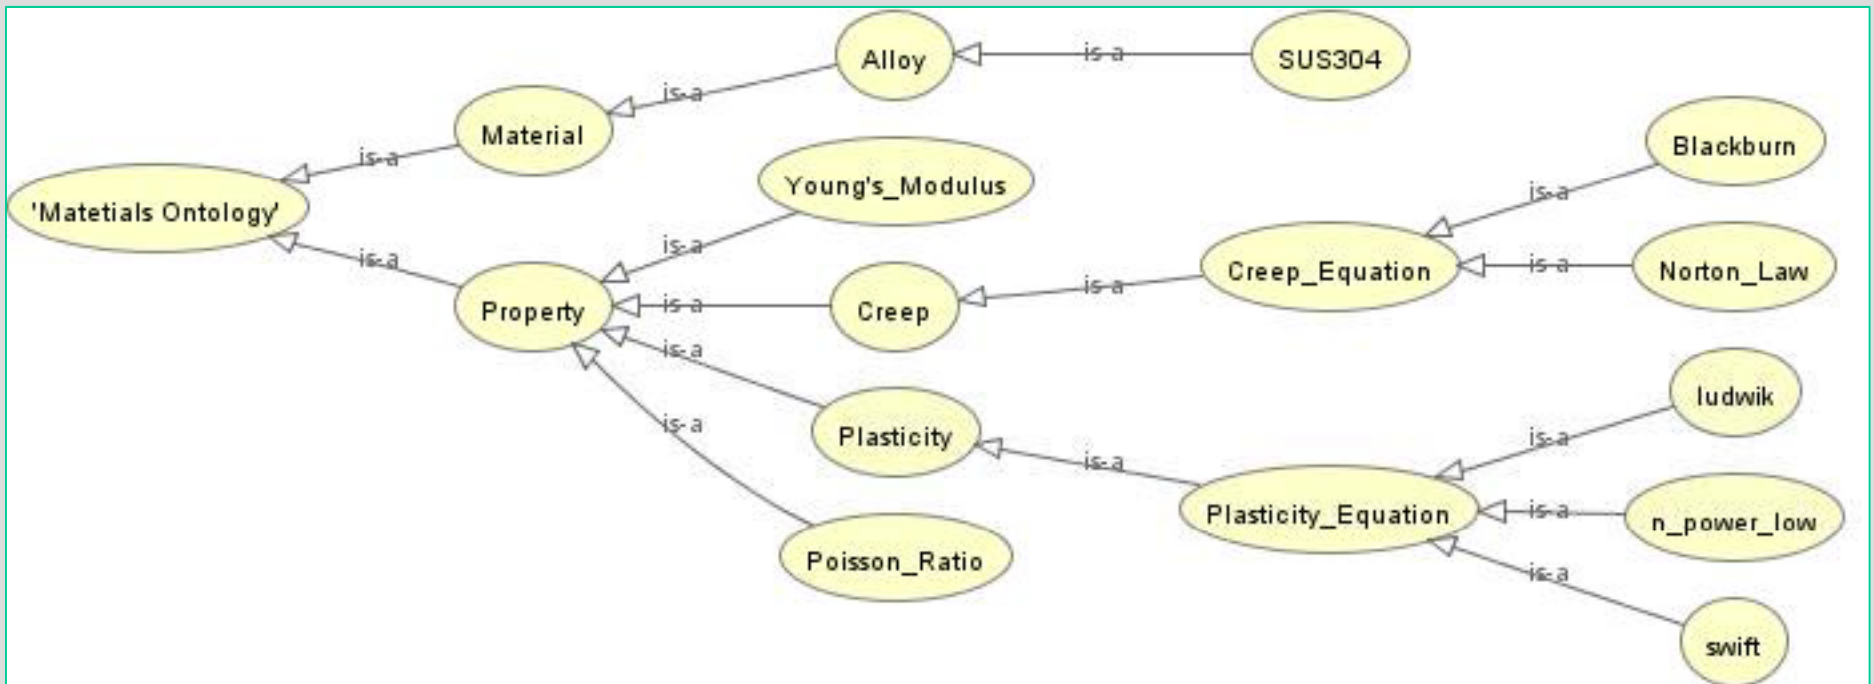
Alloy
is-a
SUS304
Material
is-a
is-a
'Matetials Ontology'
Young's_Modulus
Blackburn
is-a
is-a
Property
is-a
is-a
Creep
is-a
Creep_Equation
is-a
Norton_Law
is-a
is-a
Plasticity
is-a
ludwik
is-a
Plasticity_Equation
is-a
n_power_low
Poisson_Ratio
is-a
swift